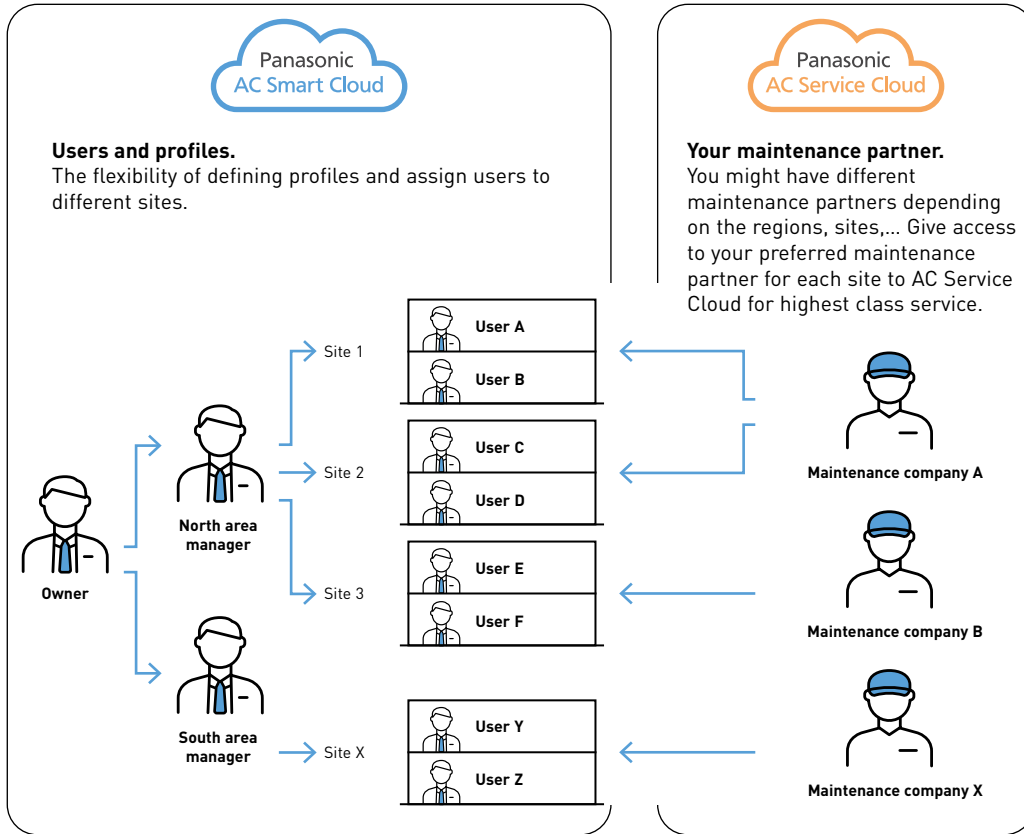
Panasonic
AC Smart Cloud

Users and profiles.
The flexibility of defining profiles and assign users to different sites.

Panasonic
AC Service Cloud

Your maintenance partner.
You might have different maintenance partners depending on the regions, sites,... Give access to your preferred maintenance partner for each site to AC Service Cloud for highest class service.

Owner

North area manager

South area manager

Site 1

Site 2

Site 3

Site X

User A

User B

User C

User D

User E

User F

User Y

User Z

Maintenance company A

Maintenance company B

Maintenance company X